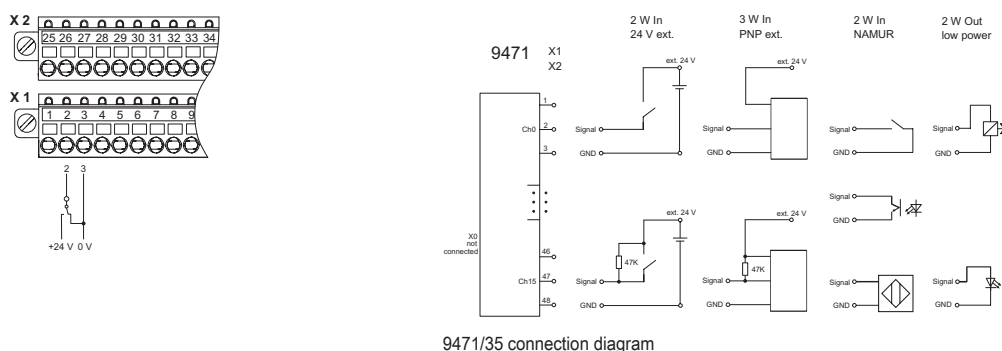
X 2
25 26 27 28 29 30 31 32 33 34

X 1
1 2 3 4 5 6 7 8 9

2 3

+24 V 0 V

9471 X1 X2

2 W In 24 V ext.

3 W In PNP ext.

2 W In NAMUR

2 W Out low power

ext. 24 V

ext. 24 V

1
Ch0 2
3

Signal
GND

Signal
GND

Signal
GND

Signal
GND

Signal
GND

X0 not connected

ext. 24 V

ext. 24 V

47K

47K

46
Ch15 47
48

Signal
GND

Signal
GND

Signal
GND

Signal
GND

9471/35 connection diagram